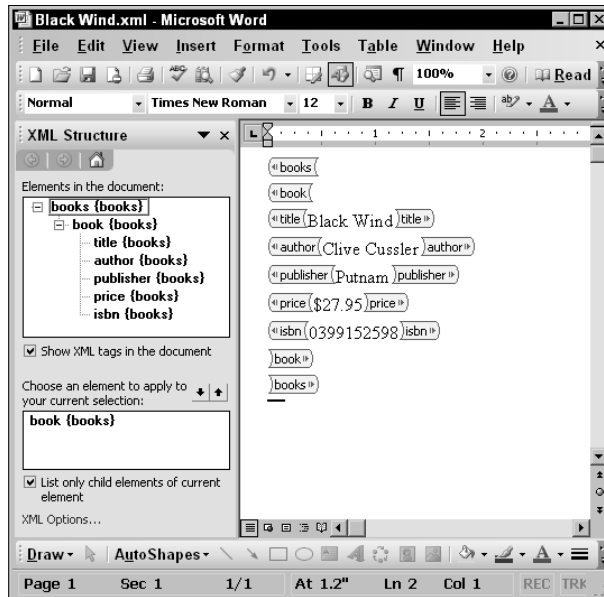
Black Wind.xml - Microsoft Word

File Edit View Insert Format Tools Table Window Help

100% Read

Normal Times New Roman 12 B I U A

XML Structure

Elements in the document:

books {books}
book {books}
title {books}
author {books}
publisher {books}
price {books}
isbn {books}

Show XML tags in the document

Choose an element to apply to your current selection:

book {books}

List only child elements of current element

XML Options...

books
book
title Black Wind title
author Clive Cussler author
publisher Putnam publisher
price $27.95 price
isbn 0399152598 isbn
book
books

Draw AutoShapes

Page 1 Sec 1 1/1 At 1.2" Ln 2 Col 1 REC TRK